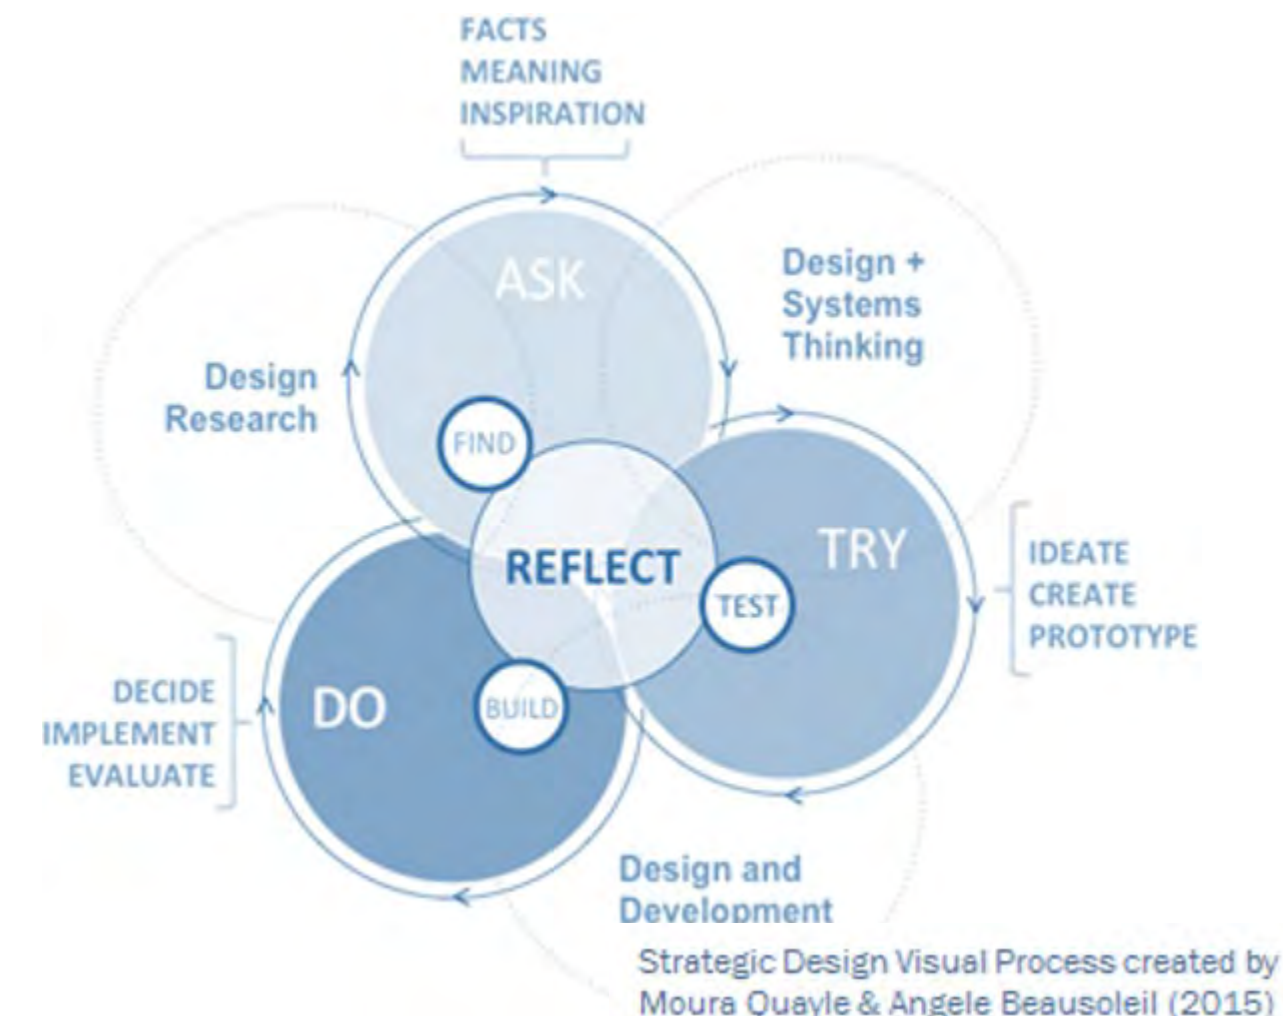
FACTS
MEANING
INSPIRATION

ASK

Design + Systems Thinking

Design Research

FIND

REFLECT

TRY

IDEATE
CREATE
PROTOTYPE

TEST

DECIDE
IMPLEMENT
EVALUATE

DO

BUILD

Design and Development

Strategic Design Visual Process created by Moura Quayle & Angele Beausoleil (2015)